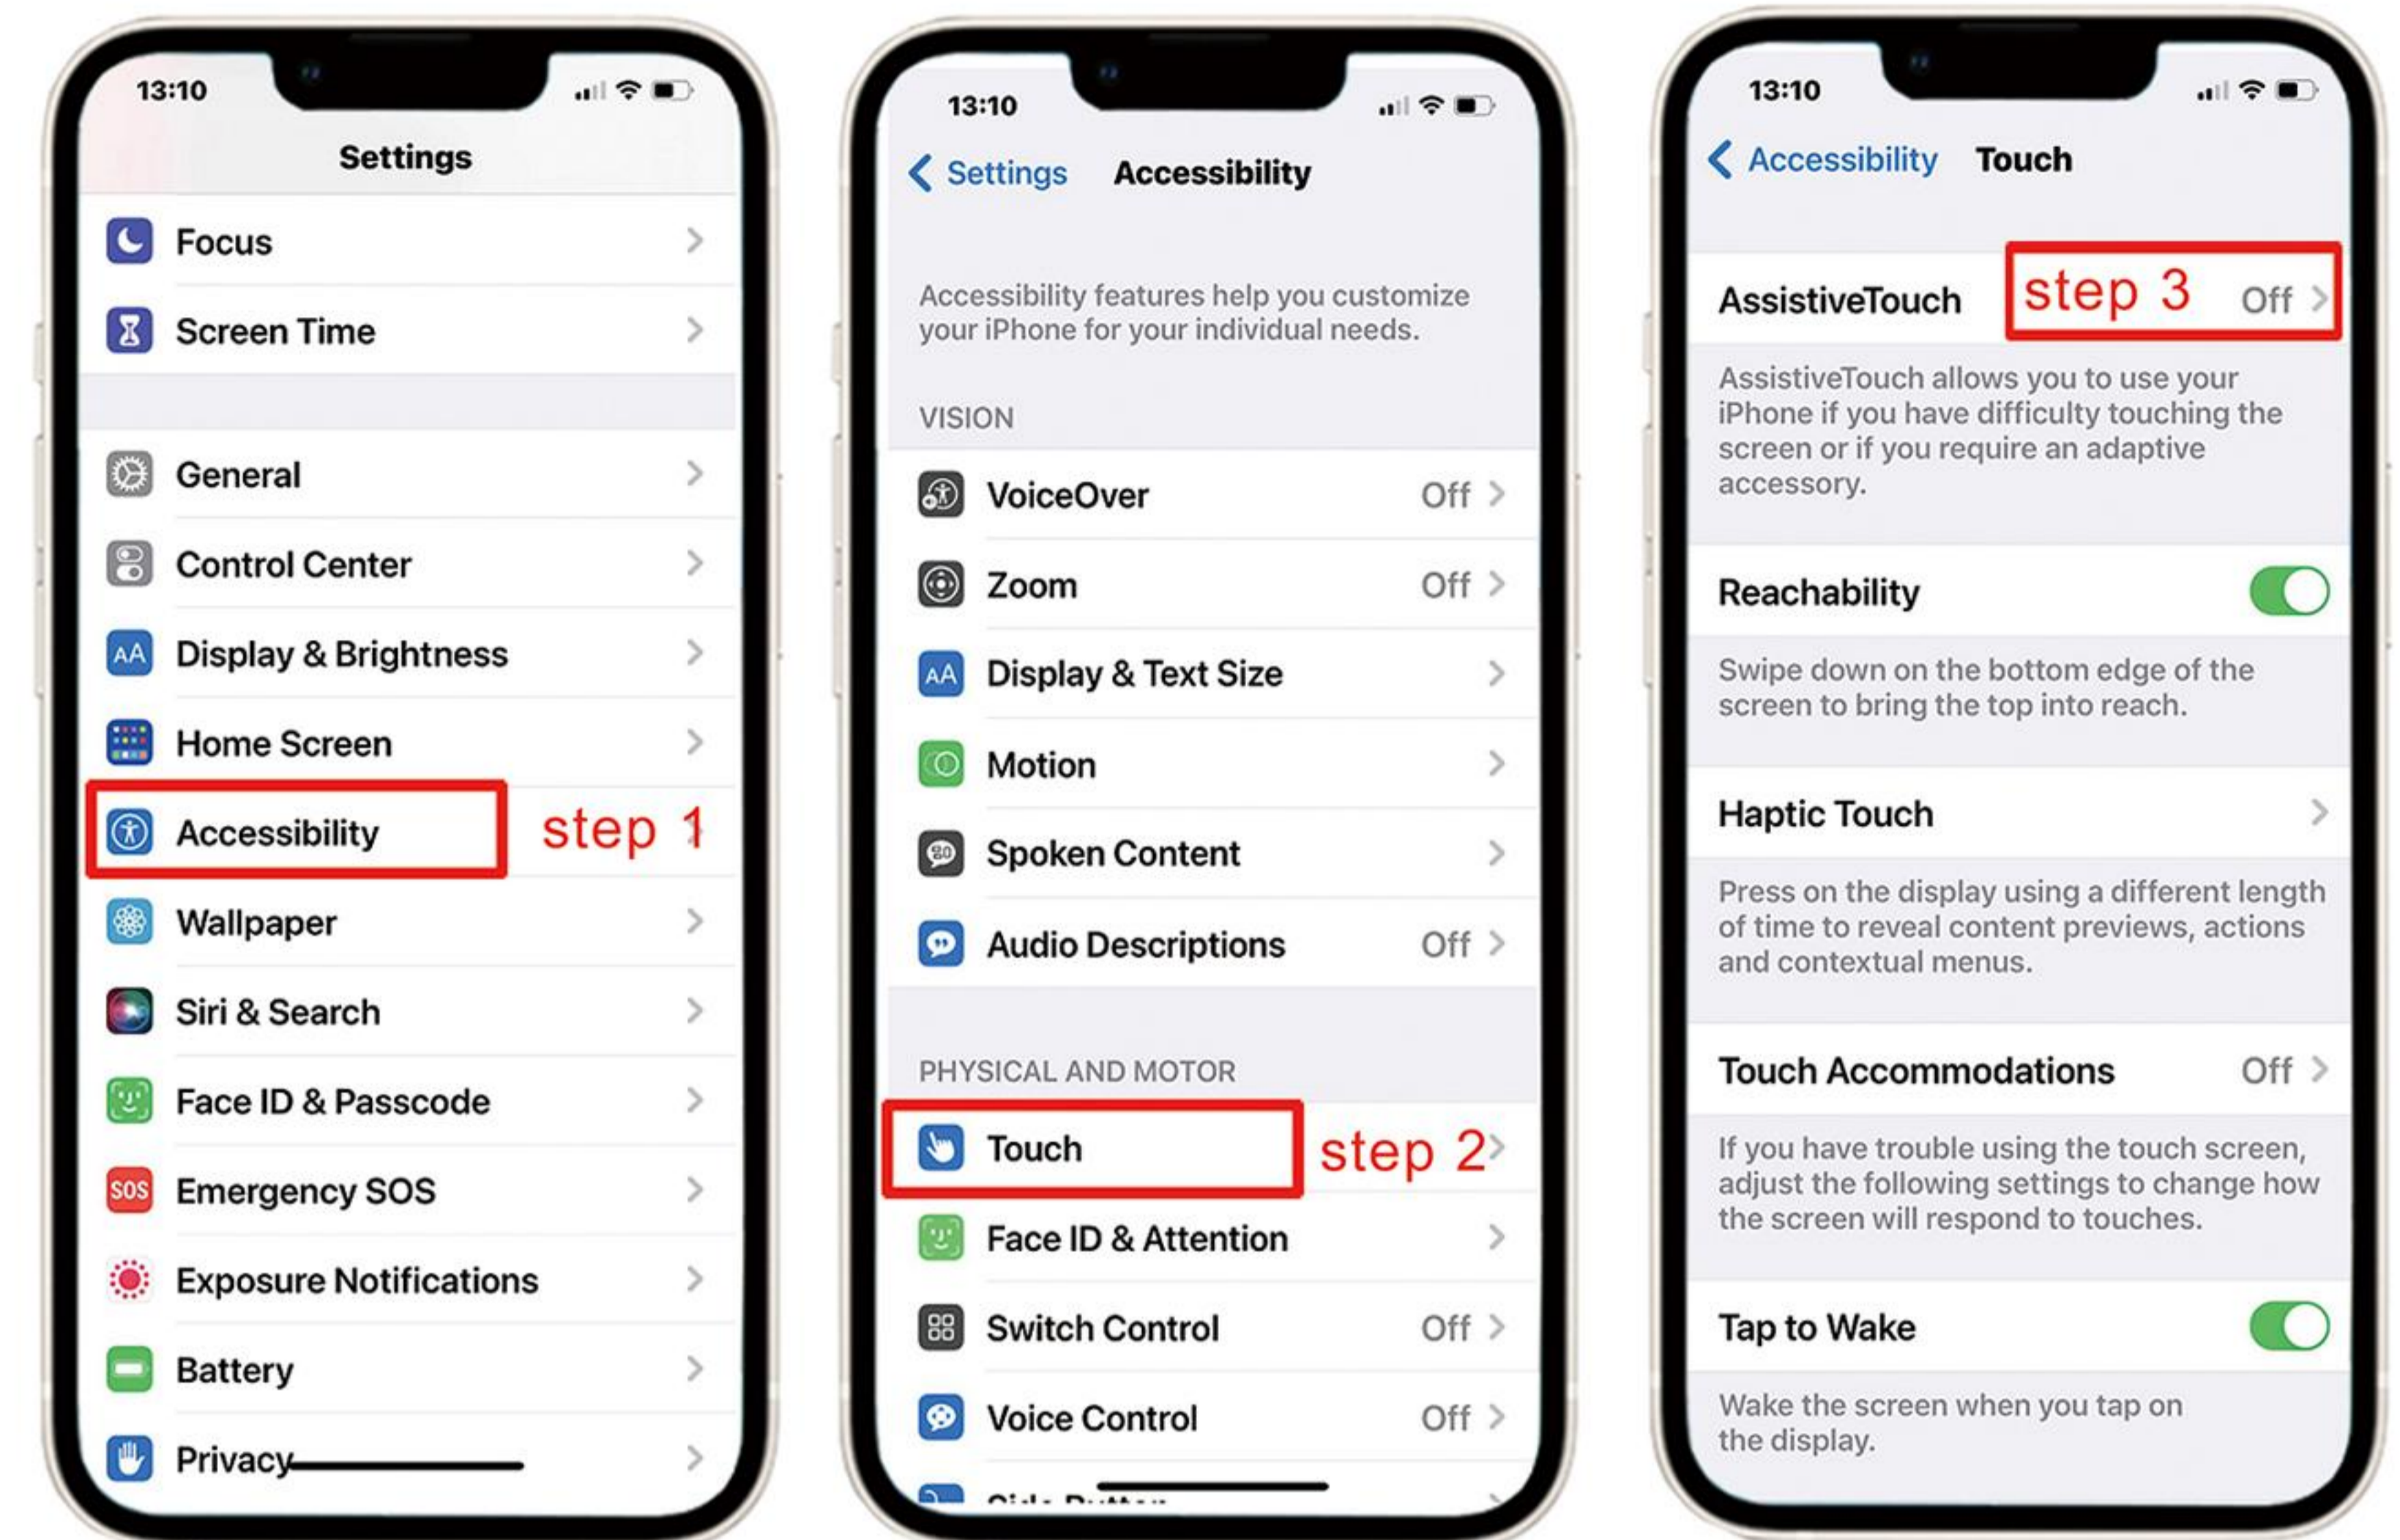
13:10

Settings

Focus

Screen Time

General

Control Center

Display & Brightness

Home Screen

Accessibility

step 1

Wallpaper

Siri & Search

Face ID & Passcode

SOS Emergency SOS

Exposure Notifications

Battery

Privacy

13:10

Settings Accessibility

Accessibility features help you customize your iPhone for your individual needs.

VISION

VoiceOver Off

Zoom Off

Display & Text Size

Motion

Spoken Content

Audio Descriptions Off

PHYSICAL AND MOTOR

Touch

step 2

Face ID & Attention

Switch Control Off

Voice Control Off

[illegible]

13:10

Accessibility Touch

AssistiveTouch

step 3

Off

AssistiveTouch allows you to use your iPhone if you have difficulty touching the screen or if you require an adaptive accessory.

Reachability

Swipe down on the bottom edge of the screen to bring the top into reach.

Haptic Touch

Press on the display using a different length of time to reveal content previews, actions and contextual menus.

Touch Accommodations Off

If you have trouble using the touch screen, adjust the following settings to change how the screen will respond to touches.

Tap to Wake

Wake the screen when you tap on the display.